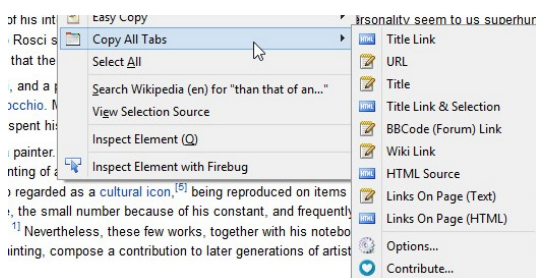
of his int
Rosci s
that the
, and a
occhio.
spent his
painter.
nting of
regarded as a cultural icon,[5] being reproduced on items
, the small number because of his constant, and frequently
[1] Nevertheless, these few works, together with his notebo
inting, compose a contribution to later generations of artist

Easy Copy
Copy All Tabs
Select All
Search Wikipedia (en) for "than that of an..."
View Selection Source
Inspect Element (Q)
Inspect Element with Firebug

ersonality seem to us superhu

Title Link
URL
Title
Title Link & Selection
BBCode (Forum) Link
Wiki Link
HTML Source
Links On Page (Text)
Links On Page (HTML)
Options...
Contribute...